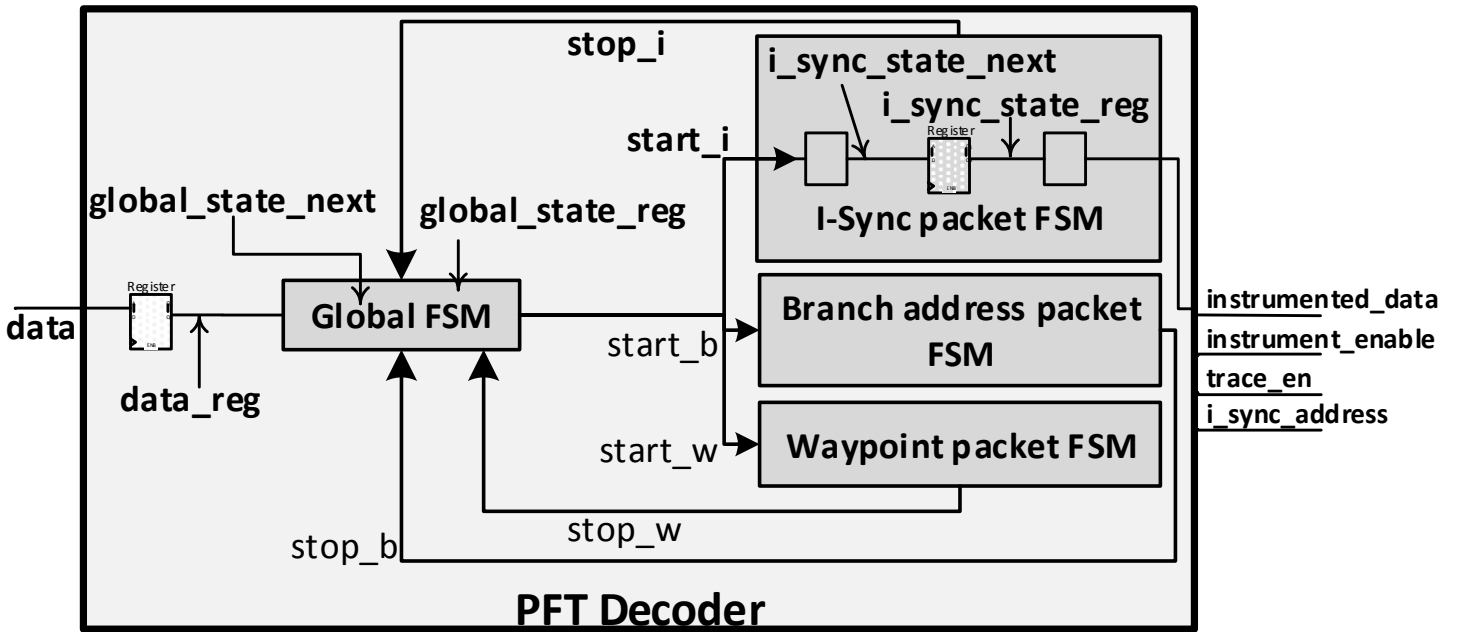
stop_i
i_sync_state_next
i_sync_state_reg
Register
start_i
I-Sync packet FSM
global_state_next
global_state_reg
Register
data
Global FSM
Branch address packet FSM
instrumented_data
instrument_enable
start_b
trace_en
data_reg
i_sync_address
start_w
Waypoint packet FSM
stop_w
stop_b
PFT Decoder